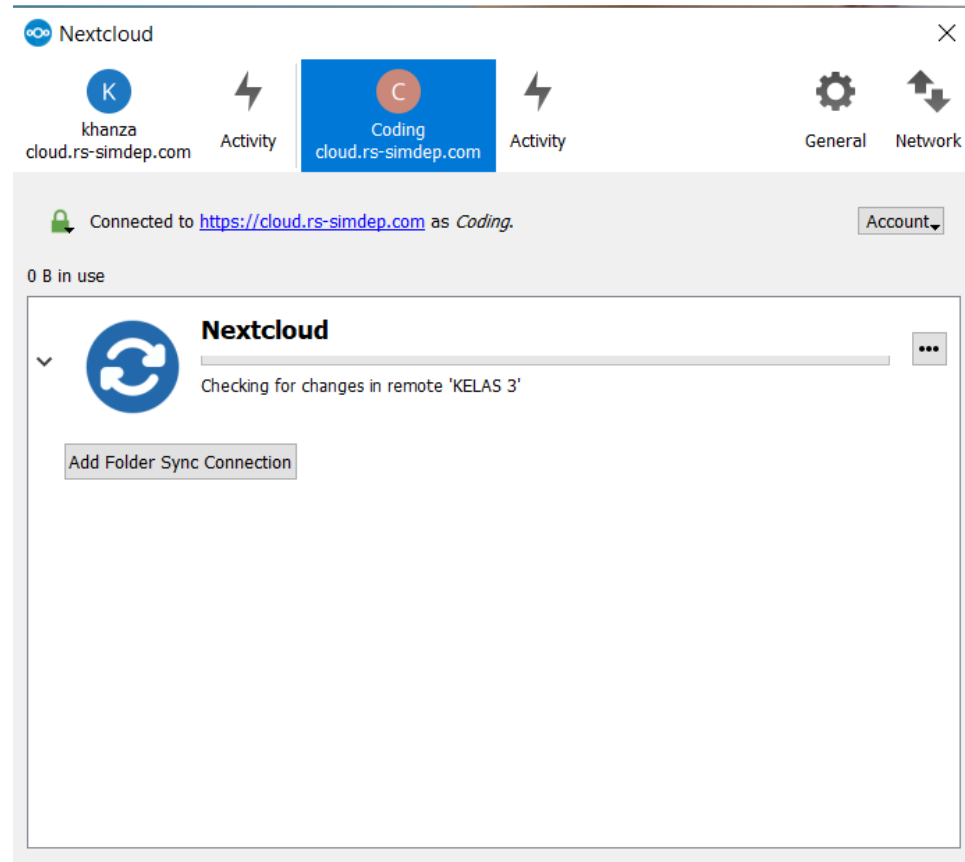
Nextcloud

K
khanza
cloud.rs-simdep.com

Activity

C
Coding
cloud.rs-simdep.com

Activity

General

Network

Connected to https://cloud.rs-simdep.com as Coding.

Account

0 B in use

Nextcloud

Checking for changes in remote 'KELAS 3'

Add Folder Sync Connection